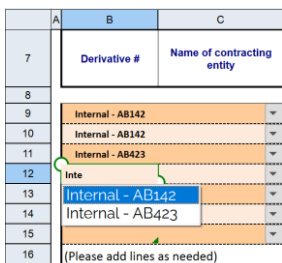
| | A | B | C |
|---|---|---|---|
| 7 | | Derivative # | Name of contracting entity |
| 8 | | | |
| 9 | | Internal - AB142 | |
| 10 | | Internal - AB142 | |
| 11 | | Internal - AB423 | |
| 12 | | Inte | |
| 13 | | | |
| 14 | | | |
| 15 | | | |
| 16 | | (Please add lines as needed) | |

Internal - AB142
Internal - AB423